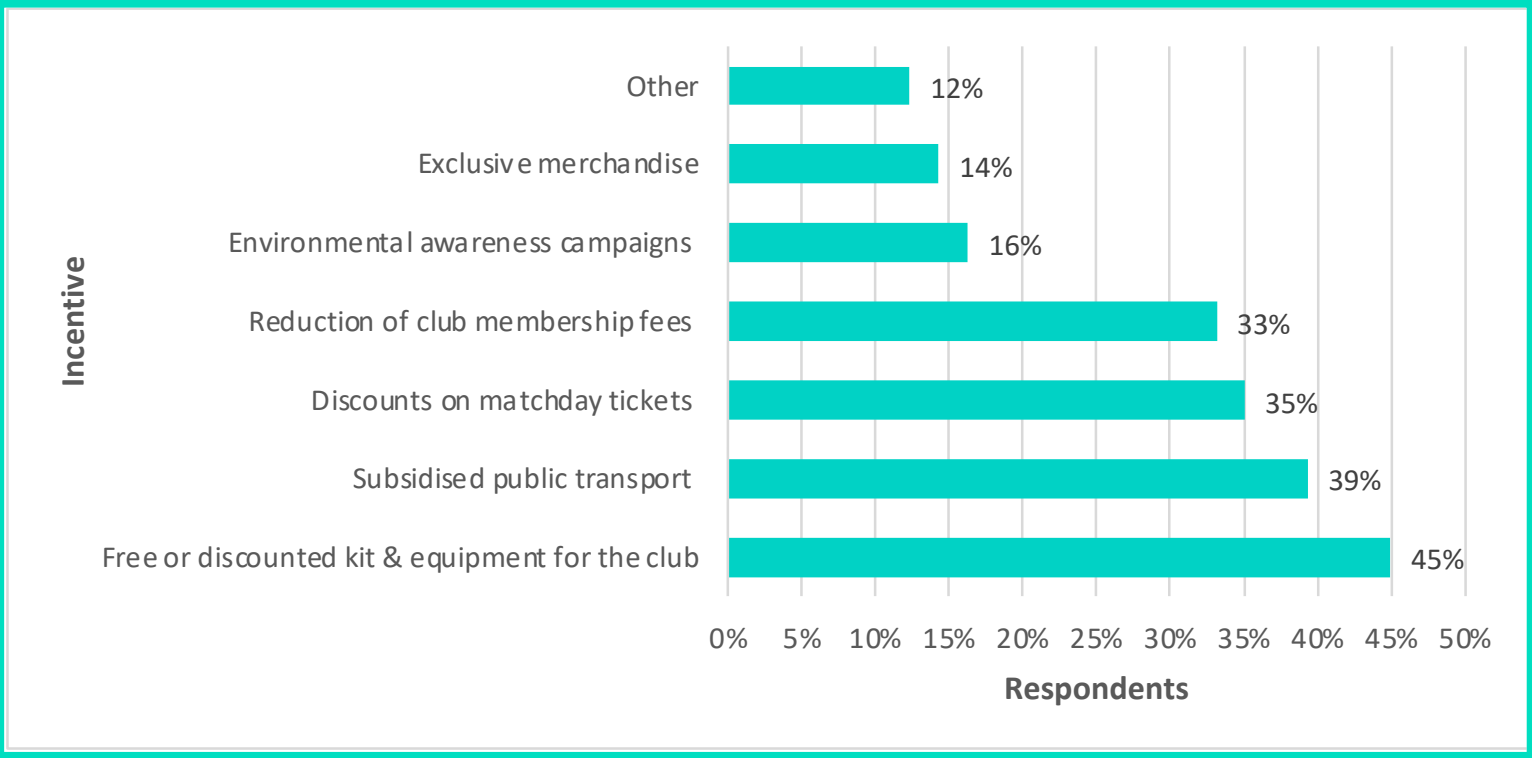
Incentive

Other 12%
Exclusive merchandise 14%
Environmental awareness campaigns 16%
Reduction of club membership fees 33%
Discounts on matchday tickets 35%
Subsidised public transport 39%
Free or discounted kit & equipment for the club 45%

0% 5% 10% 15% 20% 25% 30% 35% 40% 45% 50%

Respondents